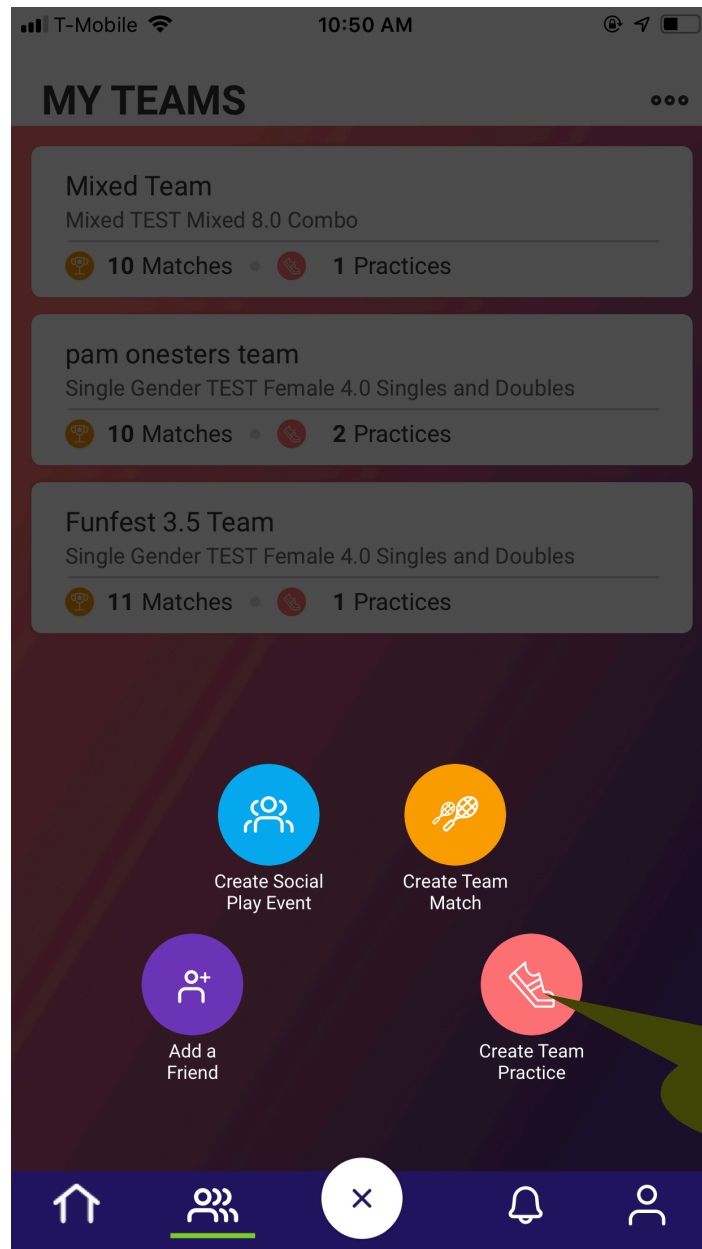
T-Mobile 10:50 AM

MY TEAMS

Mixed Team
Mixed TEST Mixed 8.0 Combo
10 Matches 1 Practices

pam onesters team
Single Gender TEST Female 4.0 Singles and Doubles
10 Matches 2 Practices

Funfest 3.5 Team
Single Gender TEST Female 4.0 Singles and Doubles
11 Matches 1 Practices

Create Social Play Event

Create Team Match

Add a Friend

Create Team Practice